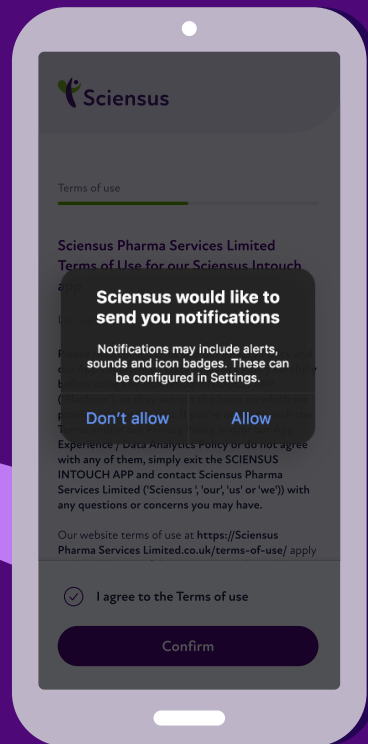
Sciensus

Terms of use

Sciensus Pharma Services Limited Terms of Use for our Sciensus Intouch a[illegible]

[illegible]

Sciensus would like to send you notifications

Notifications may include alerts, sounds and icon badges. These can be configured in Settings.

Don't allow

Allow

Experience / Data Analytics Policy or do not agree with any of them, simply exit the SCIENSUS INTOUCH APP and contact Sciensus Pharma Services Limited ('Sciensus ', 'our', 'us' or 'we')) with any questions or concerns you may have.

Our website terms of use at https://Sciensus Pharma Services Limited.co.uk/terms-of-use/ apply

I agree to the Terms of use

Confirm